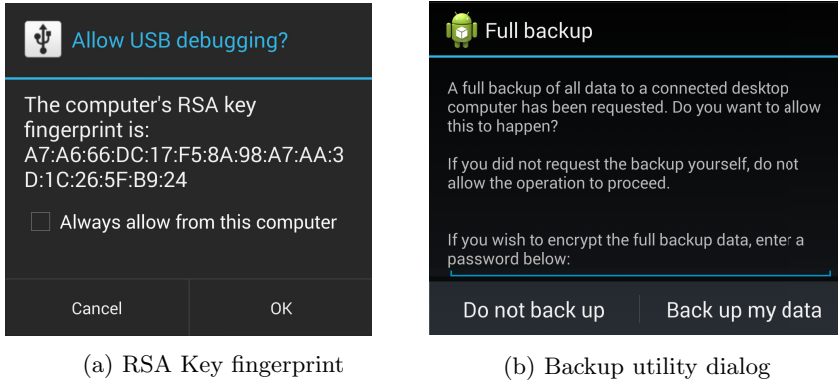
Allow USB debugging?

The computer's RSA key fingerprint is: A7:A6:66:DC:17:F5:8A:98:A7:AA:3D:1C:26:5F:B9:24

Always allow from this computer

Cancel

OK

(a) RSA Key fingerprint

Full backup

A full backup of all data to a connected desktop computer has been requested. Do you want to allow this to happen?

If you did not request the backup yourself, do not allow the operation to proceed.

If you wish to encrypt the full backup data, enter a password below:

Do not back up

Back up my data

(b) Backup utility dialog